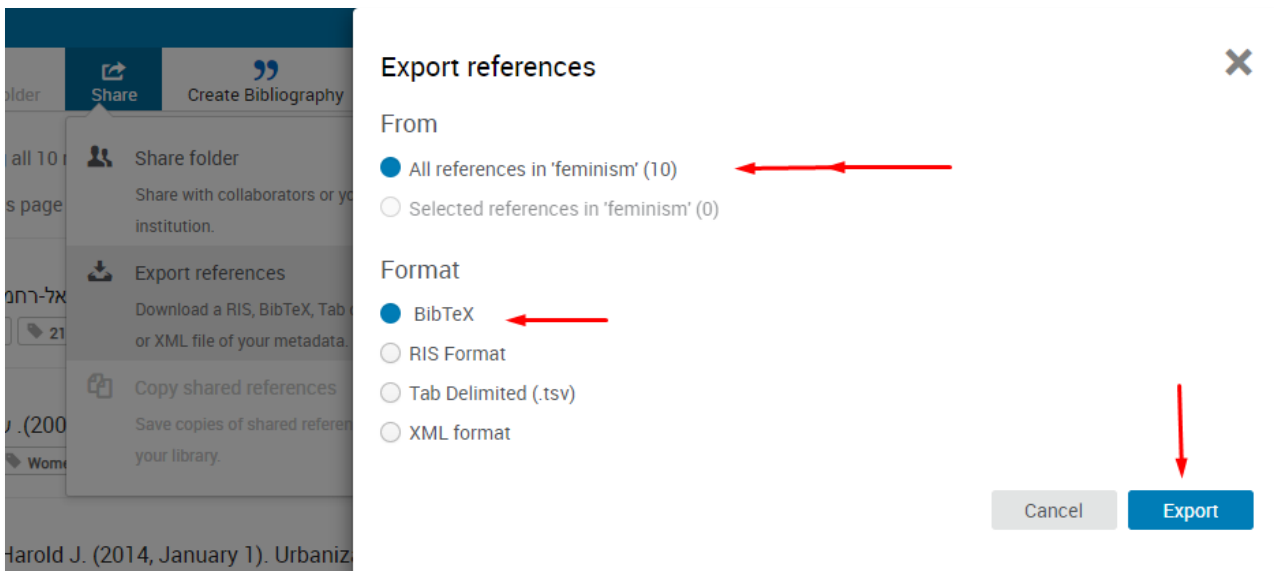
lder
Share
99
Create Bibliography

all 10 r

s page

Share folder
Share with collaborators or yo institution.

Export references
Download a RIS, BibTeX, Tab or XML file of your metadata.

Copy shared references
Save copies of shared referen your library.

אל-רחמ
21

.(200 ע
Wome

Harold J. (2014, January 1). Urbaniz

Export references

From

All references in 'feminism' (10)
Selected references in 'feminism' (0)

Format

BibTeX
RIS Format
Tab Delimited (.tsv)
XML format

Cancel
Export